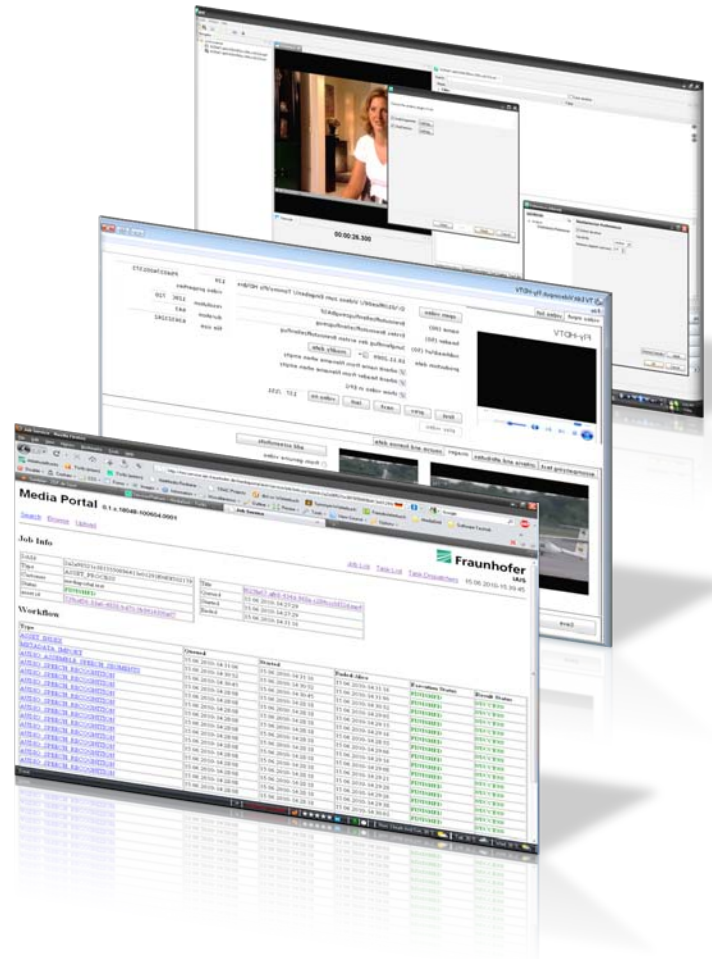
00:00:26.300

Fi-HDTV

open video

name (ID)

header (ID)

production date

show video in GPU

first

prev

next

last

write to

edit video

audio and attributes

images

scenes and frames data

Job Service - Mozilla Firefox

Media Portal 0.1.x.18048-100604.0001

Search Browse Upload

Fraunhofer IAIS

Job List Task List Task Dispatchers 15.06.2010-15:39:45

Job Info

| Type | AUDIO_PROCESS |
|---|---|
| Customer | |
| Status | FINISHED |

Workflow

| Type | Queued | Started | Ended | Execution Status | Result Status |
|---|---|---|---|---|---|
| ASSET_INGEST | | | | | |
| METADATA_IMPORT | | | | | |
| AUDIO_ASSEMBLE_SPEECH_SEGMENTS | 15.06.2010-14:31:00 | 15.06.2010-14:31:10 | 15.06.2010-14:31:16 | FINISHED | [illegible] |
| AUDIO_SPEECH_RECOGNITION | 15.06.2010-14:28:08 | 15.06.2010-14:28:10 | 15.06.2010-14:29:01 | FINISHED | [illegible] |
| AUDIO_SPEECH_RECOGNITION | 15.06.2010-14:28:08 | 15.06.2010-14:28:10 | 15.06.2010-14:29:16 | FINISHED | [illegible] |
| AUDIO_SPEECH_RECOGNITION | 15.06.2010-14:28:08 | 15.06.2010-14:28:10 | 15.06.2010-14:29:21 | FINISHED | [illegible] |
| AUDIO_SPEECH_RECOGNITION | 15.06.2010-14:28:08 | 15.06.2010-14:28:10 | 15.06.2010-14:29:28 | FINISHED | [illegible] |

Done